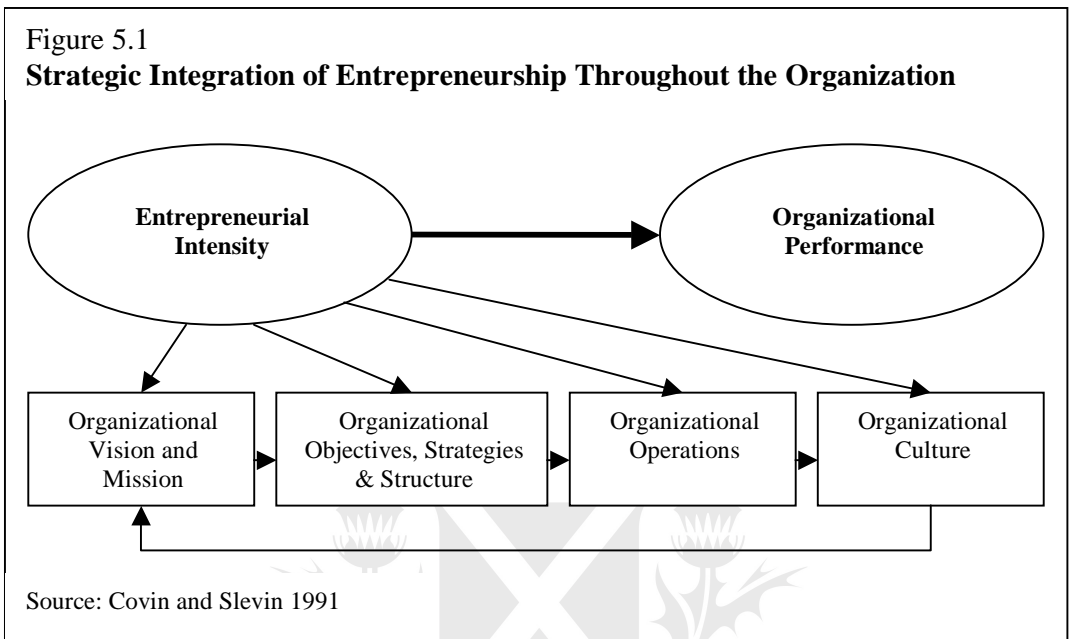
Figure 5.1
**Strategic Integration of Entrepreneurship Throughout the Organization**

**Entrepreneurial Intensity**

**Organizational Performance**

Organizational Vision and Mission

Organizational Objectives, Strategies & Structure

Organizational Operations

Organizational Culture

Source: Covin and Slevin 1991